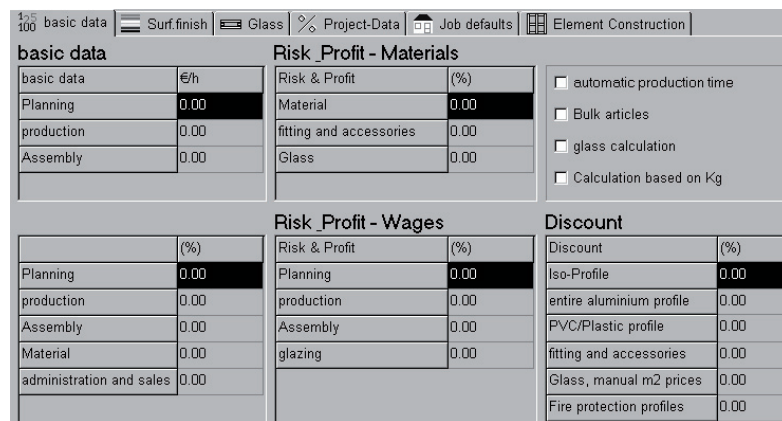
basic data | Surf.finish | Glass | Project-Data | Job defaults | Element Construction

basic data

| basic data | €/h |
|---|---|
| Planning | 0.00 |
| production | 0.00 |
| Assembly | 0.00 |

Risk _Profit - Materials

| Risk & Profit | (%) |
|---|---|
| Material | 0.00 |
| fitting and accessories | 0.00 |
| Glass | 0.00 |

☐ automatic production time
☐ Bulk articles
☐ glass calculation
☐ Calculation based on Kg

| | (%) |
|---|---|
| Planning | 0.00 |
| production | 0.00 |
| Assembly | 0.00 |
| Material | 0.00 |
| administration and sales | 0.00 |

Risk _Profit - Wages

| Risk & Profit | (%) |
|---|---|
| Planning | 0.00 |
| production | 0.00 |
| Assembly | 0.00 |
| glazing | 0.00 |

Discount

| Discount | (%) |
|---|---|
| Iso-Profile | 0.00 |
| entire aluminium profile | 0.00 |
| PVC/Plastic profile | 0.00 |
| fitting and accessories | 0.00 |
| Glass, manual m2 prices | 0.00 |
| Fire protection profiles | 0.00 |